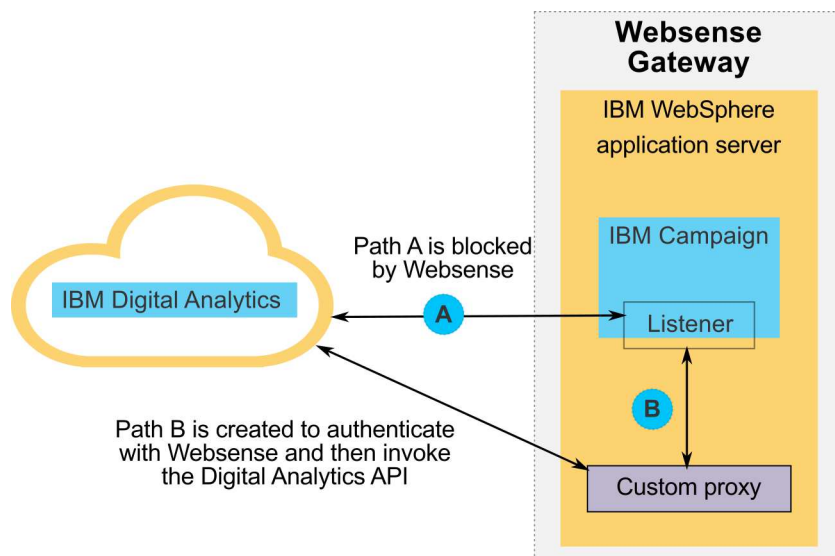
Websense Gateway

IBM WebSphere application server

IBM Campaign

Listener

Custom proxy

IBM Digital Analytics

Path A is blocked by Websense

A

B

Path B is created to authenticate with Websense and then invoke the Digital Analytics API